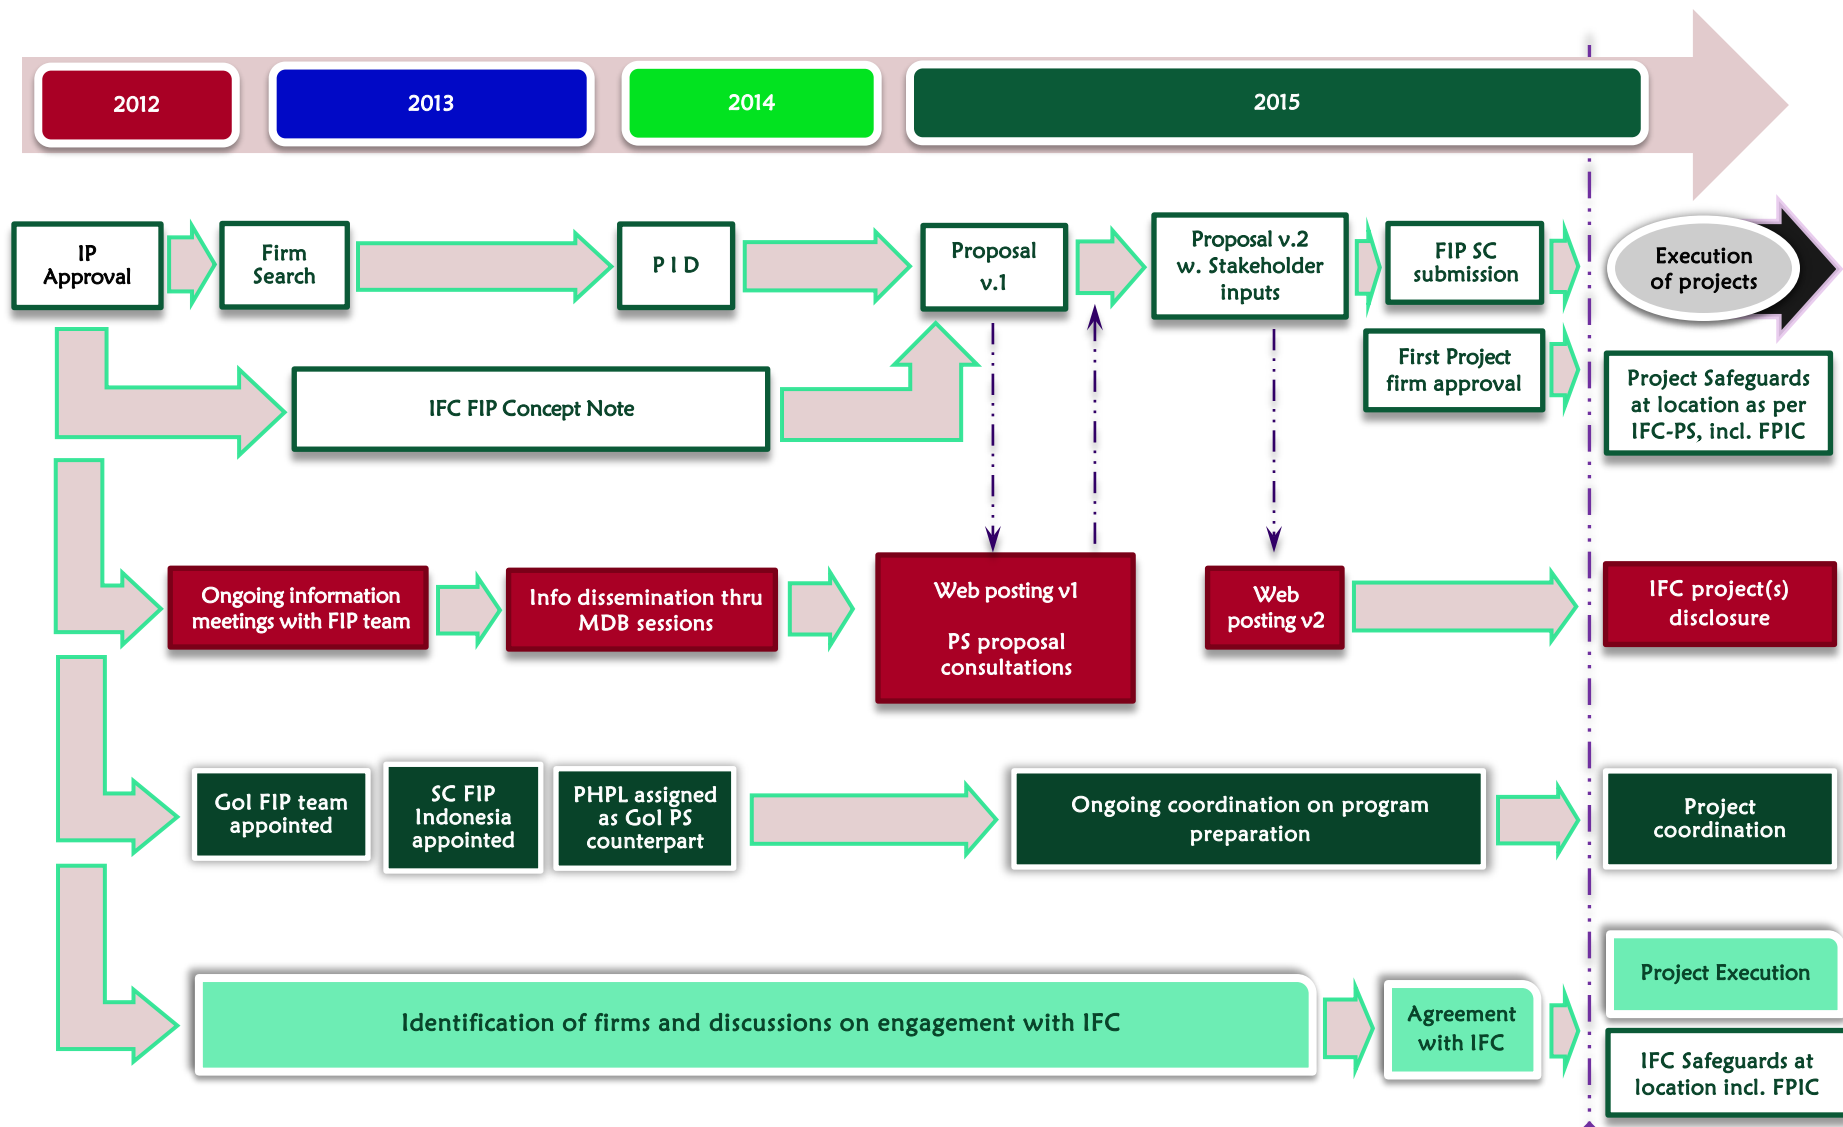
2012

2013

2014

2015

IP Approval

Firm Search

P I D

Proposal v.1

Proposal v.2 w. Stakeholder inputs

FIP SC submission

Execution of projects

IFC FIP Concept Note

First Project firm approval

Project Safeguards at location as per IFC-PS, incl. FPIC

Ongoing information meetings with FIP team

Info dissemination thru MDB sessions

Web posting v1

PS proposal consultations

Web posting v2

IFC project(s) disclosure

GoI FIP team appointed

SC FIP Indonesia appointed

PHPL assigned as GoI PS counterpart

Ongoing coordination on program preparation

Project coordination

Project Execution

Identification of firms and discussions on engagement with IFC

Agreement with IFC

IFC Safeguards at location incl. FPIC